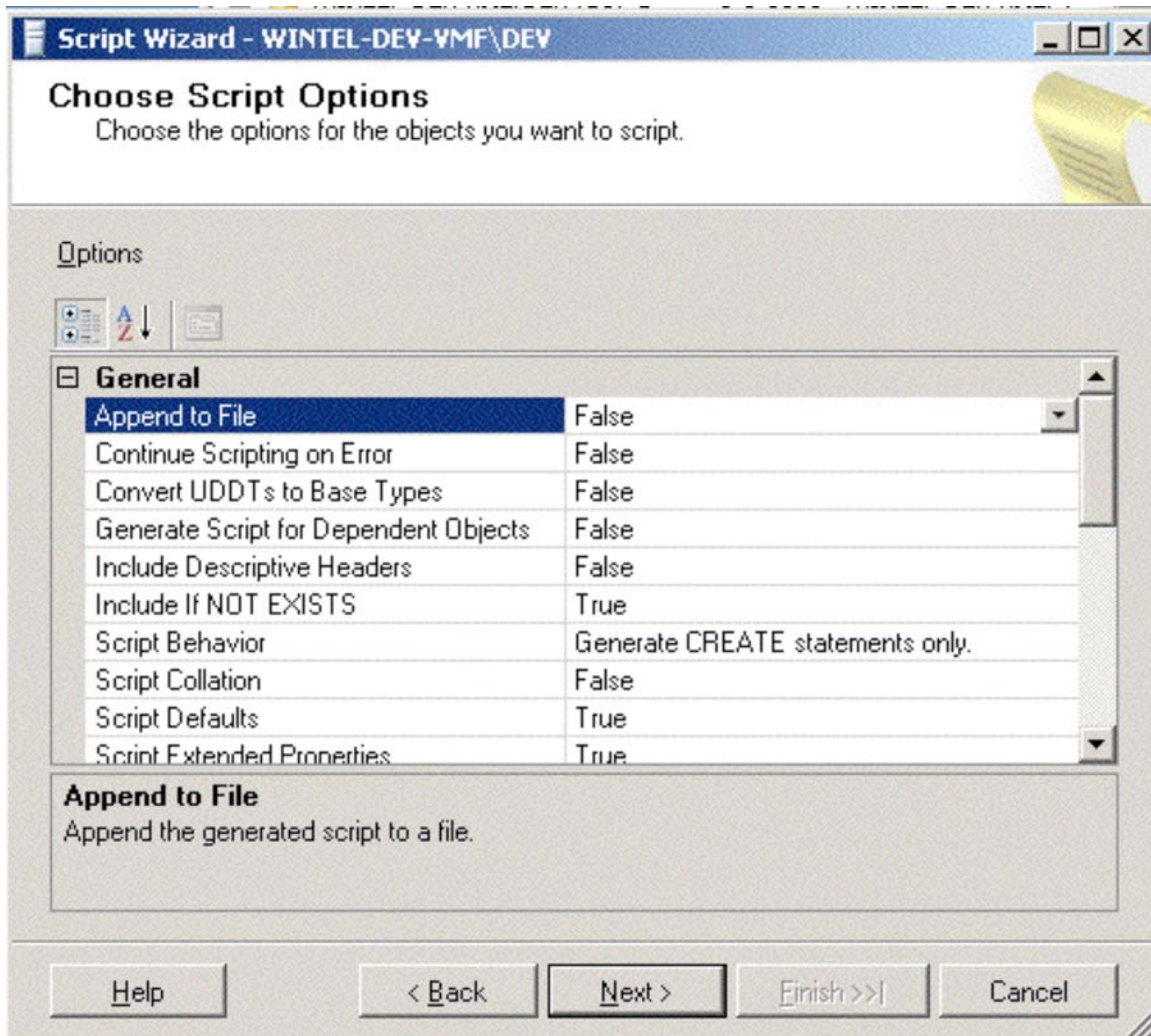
Script Wizard - WINTEL-DEV-VMF\DEV

Choose Script Options
Choose the options for the objects you want to script.

Options

General

| | |
|---|---|
| Append to File | False |
| Continue Scripting on Error | False |
| Convert UDDTs to Base Types | False |
| Generate Script for Dependent Objects | False |
| Include Descriptive Headers | False |
| Include If NOT EXISTS | True |
| Script Behavior | Generate CREATE statements only. |
| Script Collation | False |
| Script Defaults | True |
| Script Extended Properties | True |

Append to File
Append the generated script to a file.

Help   < Back   Next >   Finish >>|   Cancel